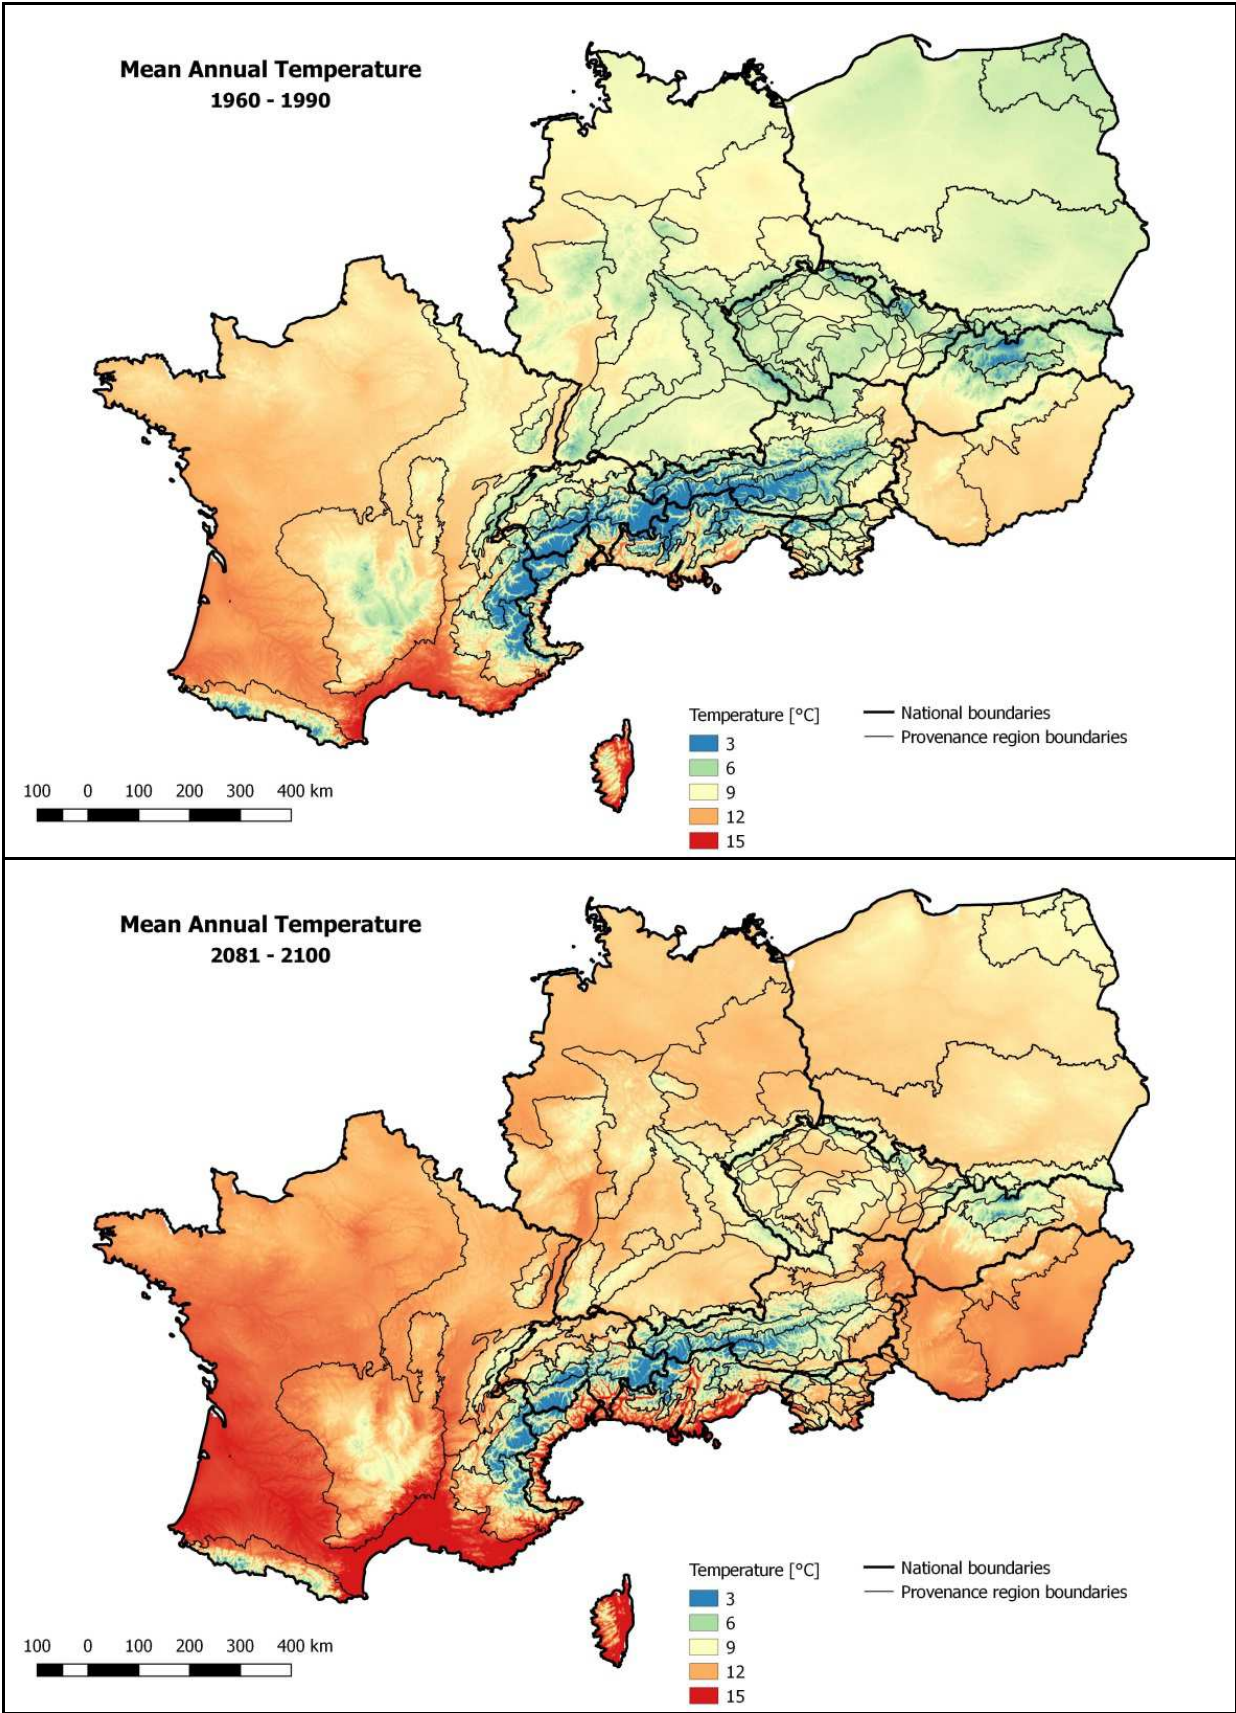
Mean Annual Temperature
1960 - 1990

Temperature [°C]
3
6
9
12
15

National boundaries
Provenance region boundaries

100 0 100 200 300 400 km

Mean Annual Temperature
2081 - 2100

Temperature [°C]
3
6
9
12
15

National boundaries
Provenance region boundaries

100 0 100 200 300 400 km